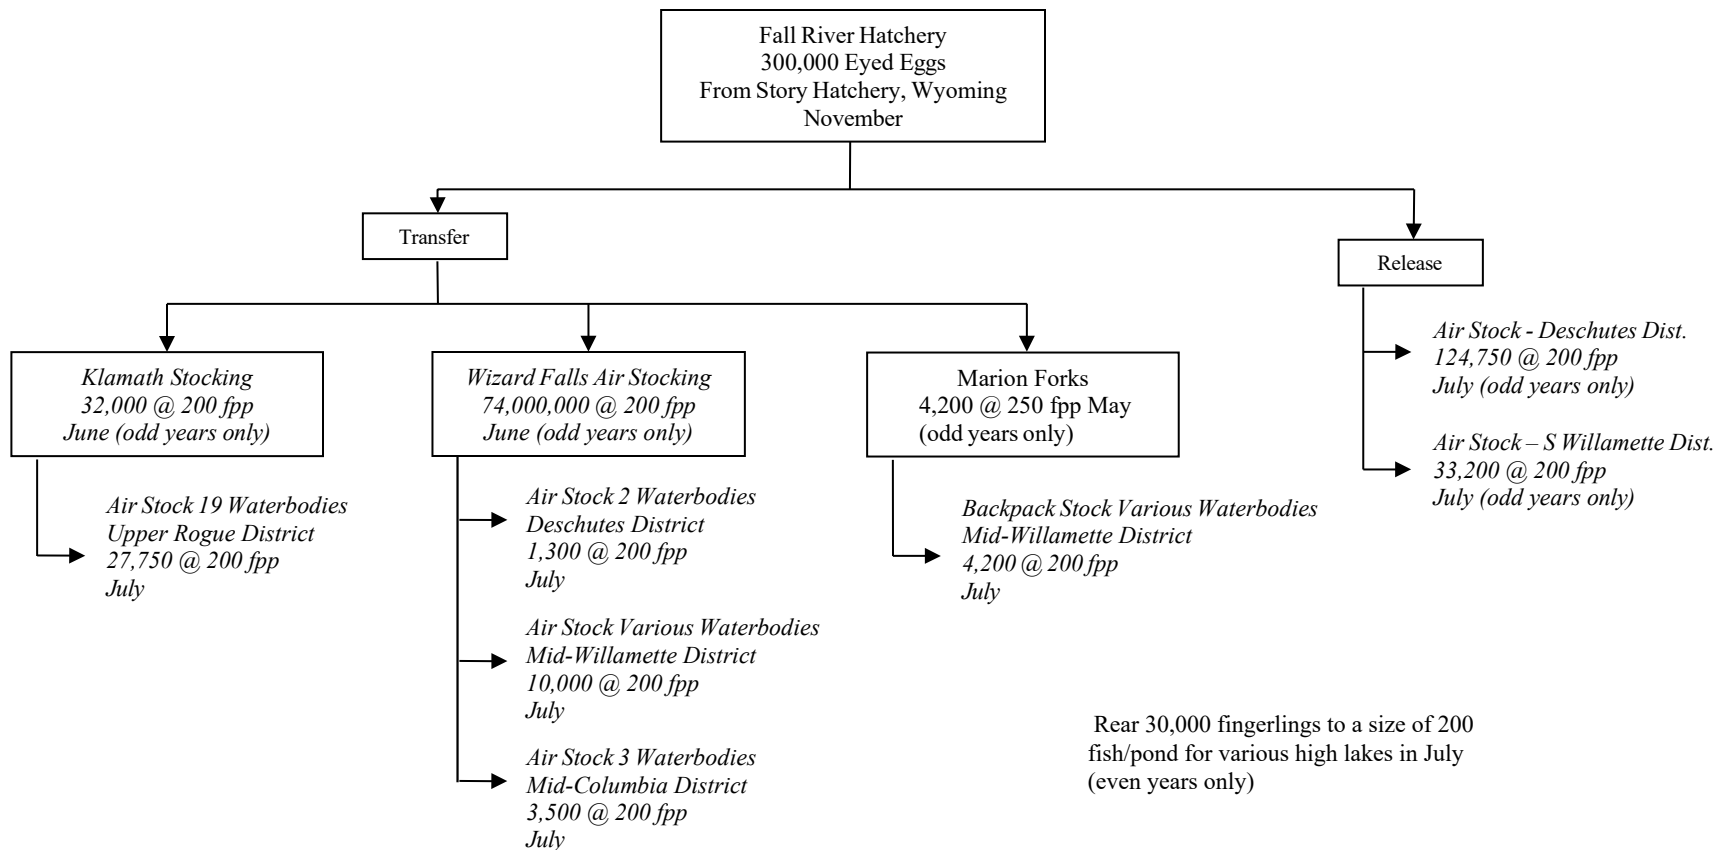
Fall River Hatchery
300,000 Eyed Eggs
From Story Hatchery, Wyoming
November

Transfer

Release

Klamath Stocking
32,000 @ 200 fpp
June (odd years only)

Air Stock 19 Waterbodies
Upper Rogue District
27,750 @ 200 fpp
July

Wizard Falls Air Stocking
74,000,000 @ 200 fpp
June (odd years only)

Air Stock 2 Waterbodies
Deschutes District
1,300 @ 200 fpp
July

Air Stock Various Waterbodies
Mid-Willamette District
10,000 @ 200 fpp
July

Air Stock 3 Waterbodies
Mid-Columbia District
3,500 @ 200 fpp
July

Marion Forks
4,200 @ 250 fpp May
(odd years only)

Backpack Stock Various Waterbodies
Mid-Willamette District
4,200 @ 200 fpp
July

Air Stock - Deschutes Dist.
124,750 @ 200 fpp
July (odd years only)

Air Stock – S Willamette Dist.
33,200 @ 200 fpp
July (odd years only)

Rear 30,000 fingerlings to a size of 200 fish/pond for various high lakes in July (even years only)